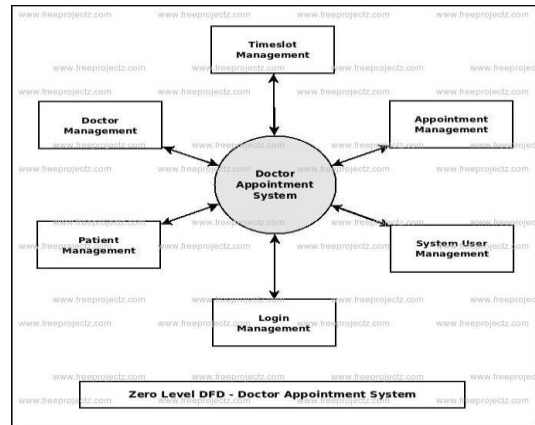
www.freeprojectz.com www.freeprojectz.com www.freeprojectz.com www.freeprojectz.com

Timeslot Management

Doctor Management

Appointment Management

Doctor Appointment System

Patient Management

System User Management

Login Management

Zero Level DFD - Doctor Appointment System